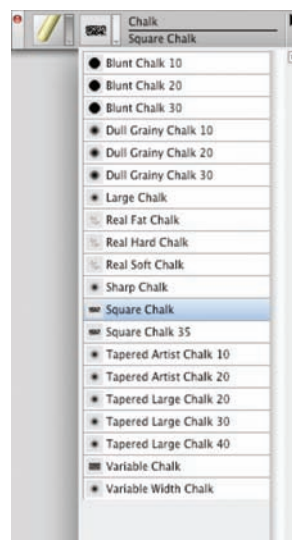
Chalk
Square Chalk

Blunt Chalk 10
Blunt Chalk 20
Blunt Chalk 30
Dull Grainy Chalk 10
Dull Grainy Chalk 20
Dull Grainy Chalk 30
Large Chalk
Real Fat Chalk
Real Hard Chalk
Real Soft Chalk
Sharp Chalk
Square Chalk
Square Chalk 35
Tapered Artist Chalk 10
Tapered Artist Chalk 20
Tapered Large Chalk 20
Tapered Large Chalk 30
Tapered Large Chalk 40
Variable Chalk
Variable Width Chalk